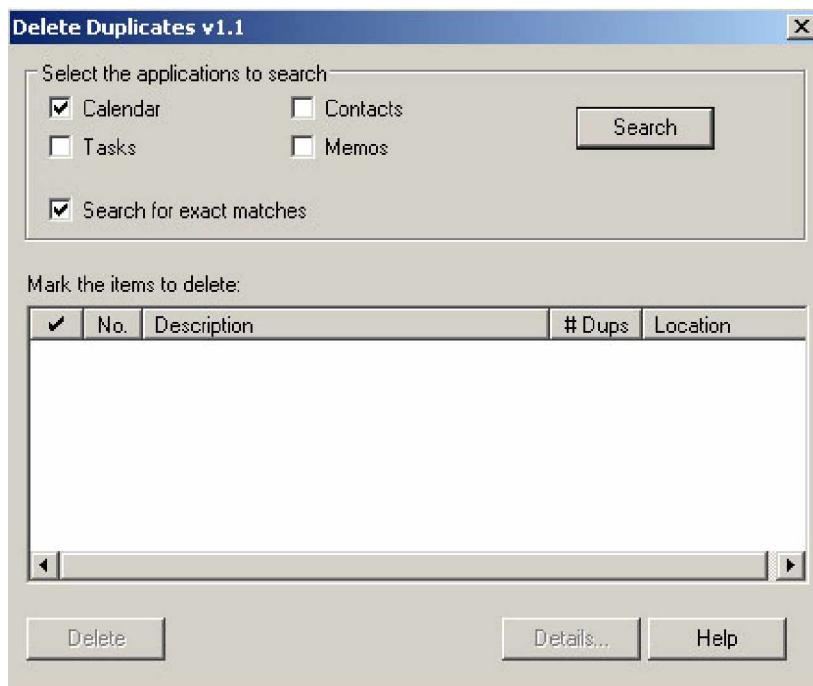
Delete Duplicates v1.1

Select the applications to search

Calendar

Contacts

Tasks

Memos

Search

Search for exact matches

Mark the items to delete:

| ✔ | No. | Description | # Dups | Location |
|---|---|---|---|---|

Delete

Details...

Help